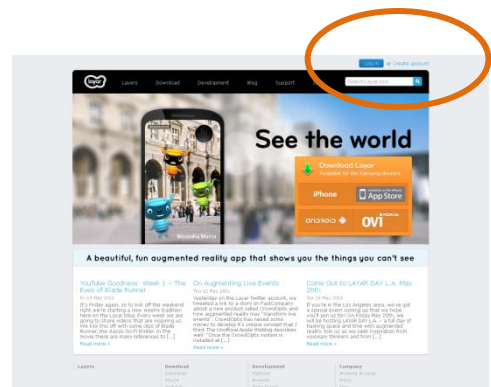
Log in or Create account

layar

Layers Download Development Blog Support

Search Layar.com

See the world

Download Layar
Available for the following devices

iPhone

Available on the iPhone App Store

ANDROID

OVI

A beautiful, fun augmented reality app that shows you the things you can't see

YouTube Goodness: Week 1 – The Eyes of Blade Runner
Fri 13 May 2011
It's Friday again, so to kick off the weekend right we're starting a new weekly tradition here on the Layar blog. Every week we are going to share videos that are inspiring us. We kick this off with some clips of Blade Runner, the classic Sci-Fi thriller. In the movie there are many references to [...]
Read more »

On Augmenting Live Events
Thu 12 May 2011
Yesterday on the Layar Twitter account, we tweeted a link to a story on FastCompany about a new product called CrowdOptic and how augmented reality can "transform live events". CrowdOptic has raised some money to develop it's unique concept that I think The Unofficial Apple Weblog described well: "Once the CrowdOptic system is installed at [...]
Read more »

Come Out to LAYAR DAY L.A. May 20th
Tue 10 May 2011
If you're in the Los Angeles area, we've got a special event coming up that we hope you'll join us for – On Friday May 20th, we will be hosting Layar Day L.A. – a full day of hacking quest and time with augmented reality. Join us as we spell inspiration from visionary thinkers and from [...]
Read more »

Layers Download Development Company